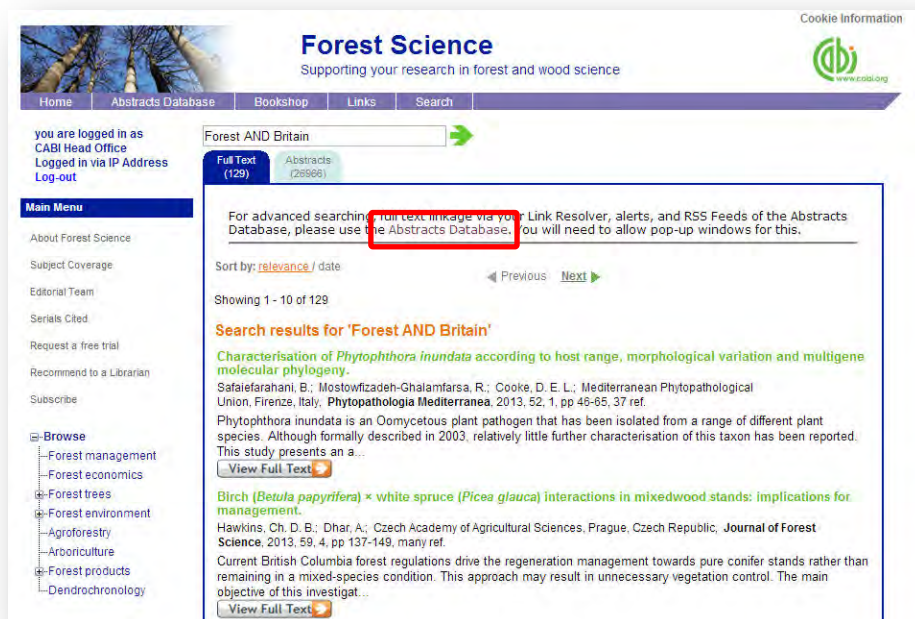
Cookie Information

Forest Science
Supporting your research in forest and wood science

www.cabi.org

Home | Abstracts Database | Bookshop | Links | Search

you are logged in as
CABI Head Office
Logged in via IP Address
Log-out

Forest AND Britain

Full Text (129) | Abstracts (26986)

Main Menu

About Forest Science
Subject Coverage
Editorial Team
Serials Cited
Request a free trial
Recommend to a Librarian
Subscribe

Browse
Forest management
Forest economics
Forest trees
Forest environment
Agroforestry
Arboriculture
Forest products
Dendrochronology

For advanced searching, full text linkage via your Link Resolver, alerts, and RSS Feeds of the Abstracts Database, please use the Abstracts Database. You will need to allow pop-up windows for this.

Sort by: relevance / date

Previous Next

Showing 1 - 10 of 129

Search results for 'Forest AND Britain'

Characterisation of Phytophthora inundata according to host range, morphological variation and multigene molecular phylogeny.
Safaiefarahani, B.; Mostowfizadeh-Ghalamfarsa, R.; Cooke, D. E. L.; Mediterranean Phytopathological Union, Firenze, Italy, Phytopathologia Mediterranea, 2013, 52, 1, pp 46-65, 37 ref.
Phytophthora inundata is an Oomycetous plant pathogen that has been isolated from a range of different plant species. Although formally described in 2003, relatively little further characterisation of this taxon has been reported. This study presents an a...
View Full Text

Birch (Betula papyrifera) × white spruce (Picea glauca) interactions in mixedwood stands: implications for management.
Hawkins, Ch. D. B.; Dhar, A.; Czech Academy of Agricultural Sciences, Prague, Czech Republic, Journal of Forest Science, 2013, 59, 4, pp 137-149, many ref.
Current British Columbia forest regulations drive the regeneration management towards pure conifer stands rather than remaining in a mixed-species condition. This approach may result in unnecessary vegetation control. The main objective of this investigat...
View Full Text